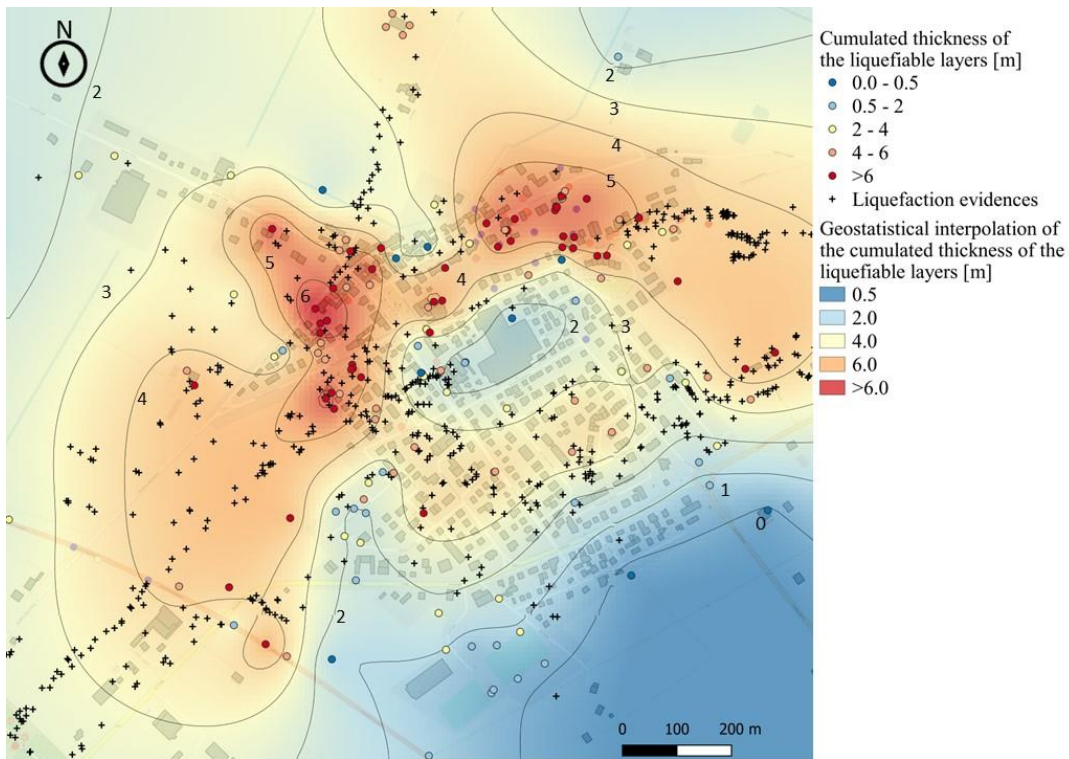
N

2

2

3

4

5

5

6

4

3

2

3

4

1

0

2

Cumulated thickness of the liquefiable layers [m]
0.0 - 0.5
0.5 - 2
2 - 4
4 - 6
>6
Liquefaction evidences
Geostatistical interpolation of the cumulated thickness of the liquefiable layers [m]
0.5
2.0
4.0
6.0
>6.0

0 100 200 m